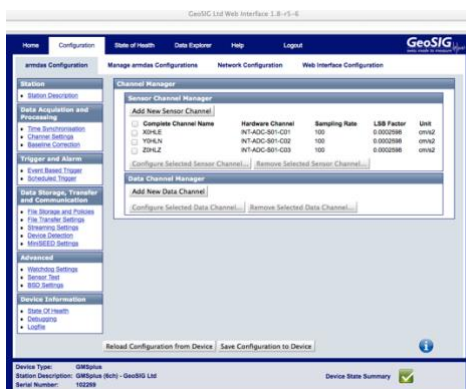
GeoSIG Ltd Web Interface 1.8-r5-6

Home | Configuration | State of Health | Data Explorer | Help | Logout

GeoSIG

armdas Configuration | Manage armdas Configurations | Network Configuration | Web Interface Configuration

Station
- Station Description

Data Acquisition and Processing
- Time Synchronisation
- Channel Settings
- Baseline Correction

Trigger and Alarm
- Event Based Trigger
- Scheduled Trigger

Data Storage, Transfer and Communication
- File Storage and Policies
- File Transfer Settings
- Streaming Settings
- Device Detection
- MiniSEED Settings

Advanced
- Watchdog Settings
- Sensor Test
- BSD Settings

Device Information
- State Of Health
- Debugging
- Logfile

Channel Manager

Sensor Channel Manager

Add New Sensor Channel

| | Complete Channel Name | Hardware Channel | Sampling Rate | LSB Factor | Unit |
|---|---|---|---|---|---|
| ☐ | XOHLE | INT-ADC-S01-C01 | 100 | 0.0002598 | cm/s2 |
| ☐ | YOHLN | INT-ADC-S01-C02 | 100 | 0.0002598 | cm/s2 |
| ☐ | ZOHLZ | INT-ADC-S01-C03 | 100 | 0.0002598 | cm/s2 |

Configure Selected Sensor Channel... | Remove Selected Sensor Channel...

Data Channel Manager

Add New Data Channel

Configure Selected Data Channel... | Remove Selected Data Channel...

Reload Configuration from Device | Save Configuration to Device

Device Type: GMSplus
Station Description: GMSplus (6ch) - GeoSIG Ltd
Serial Number: 102269

Device State Summary